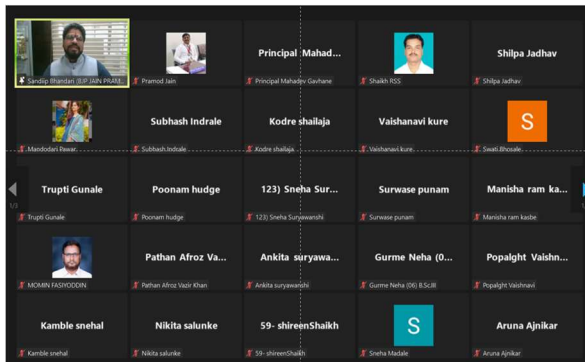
Sandip Bhandari (JUP JAIN PRAM...

Pramod Jain

Principal Mahad...
Principal Mahadev Gavhane

Shaikh RSS

Shilpa Jadhav
Shilpa Jadhav

Mandodari Pawar

Subhash Indrale
Subhash Indrale

Kodre shailaja
Kodre shailaja

Vaishanavi kure
Vaishanavi kure

S
Swati Bhosale

Trupti Gunale
Trupti Gunale

Poonam hudge
Poonam hudge

123) Sneha Sur...
123) Sneha Suryawanshi

Surwase punam
Surwase punam

Manisha ram ka...
Manisha ram kasbe

1/3

MOMIN FASIYODDIN

Pathan Afroz Va...
Pathan Afroz Vazir Khan

Ankita suryawa...
Ankita suryawanshi

Gurme Neha (0...
Gurme Neha (06) B.Sc.III

Popalght Vaishn...
Popalght Vaishnavi

Kamble snehal
Kamble snehal

Nikita salunke
Nikita salunke

59- shireenShaikh
59- shireenShaikh

S
Sneha Madale

Aruna Ajnikar
Aruna Ajnikar